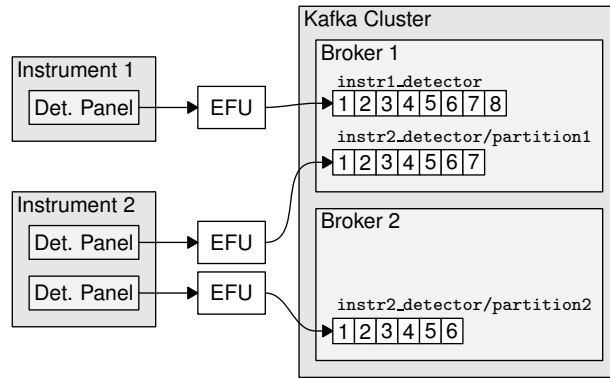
Kafka Cluster

Broker 1

instr1_detector

1 2 3 4 5 6 7 8

instr2_detector/partition1

1 2 3 4 5 6 7

Instrument 1

Det. Panel

EFU

Instrument 2

Det. Panel

EFU

Det. Panel

EFU

Broker 2

instr2_detector/partition2

1 2 3 4 5 6